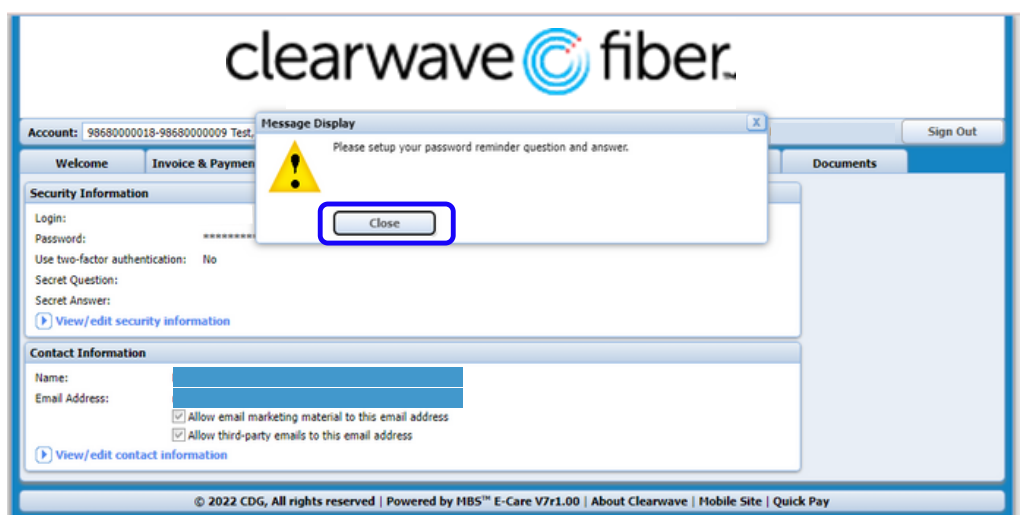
clearwave fiber™

Account: 98680000018-98680000009 Test,

Sign Out

Welcome

Invoice & Paymen

Documents

Message Display

X

Please setup your password reminder question and answer.

Close

Security Information

Login:

Password: ==========

Use two-factor authentication: No

Secret Question:

Secret Answer:

View/edit security information

Contact Information

Name:

Email Address:

Allow email marketing material to this email address

Allow third-party emails to this email address

View/edit contact information

© 2022 CDG, All rights reserved | Powered by MBS™ E-Care V7r1.00 | About Clearwave | Mobile Site | Quick Pay